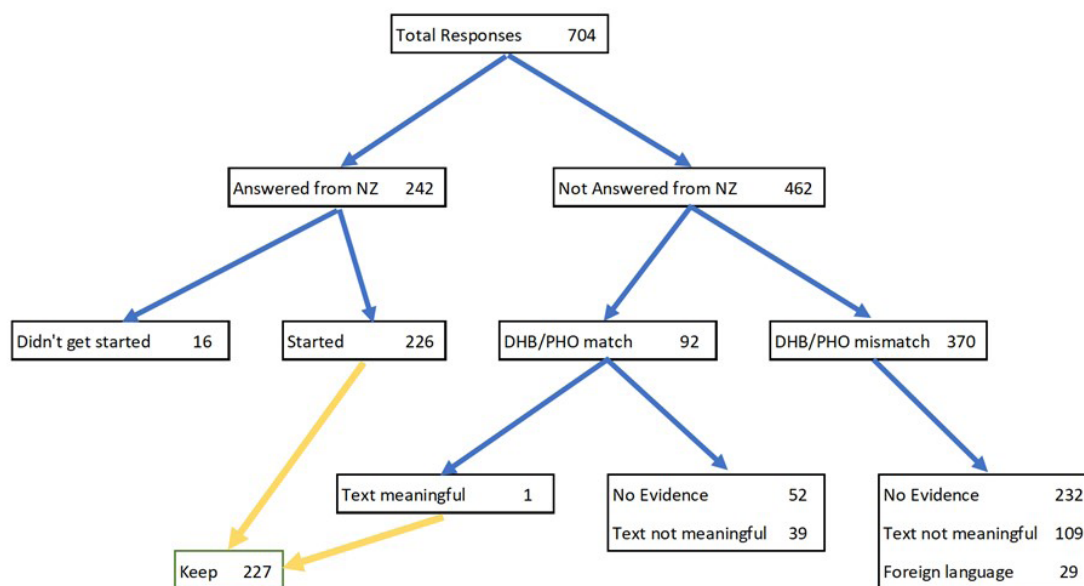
Total Responses 704

Answered from NZ 242

Not Answered from NZ 462

Didn't get started 16

Started 226

DHB/PHO match 92

DHB/PHO mismatch 370

Text meaningful 1

No Evidence 52
Text not meaningful 39

No Evidence 232
Text not meaningful 109
Foreign language 29

Keep 227